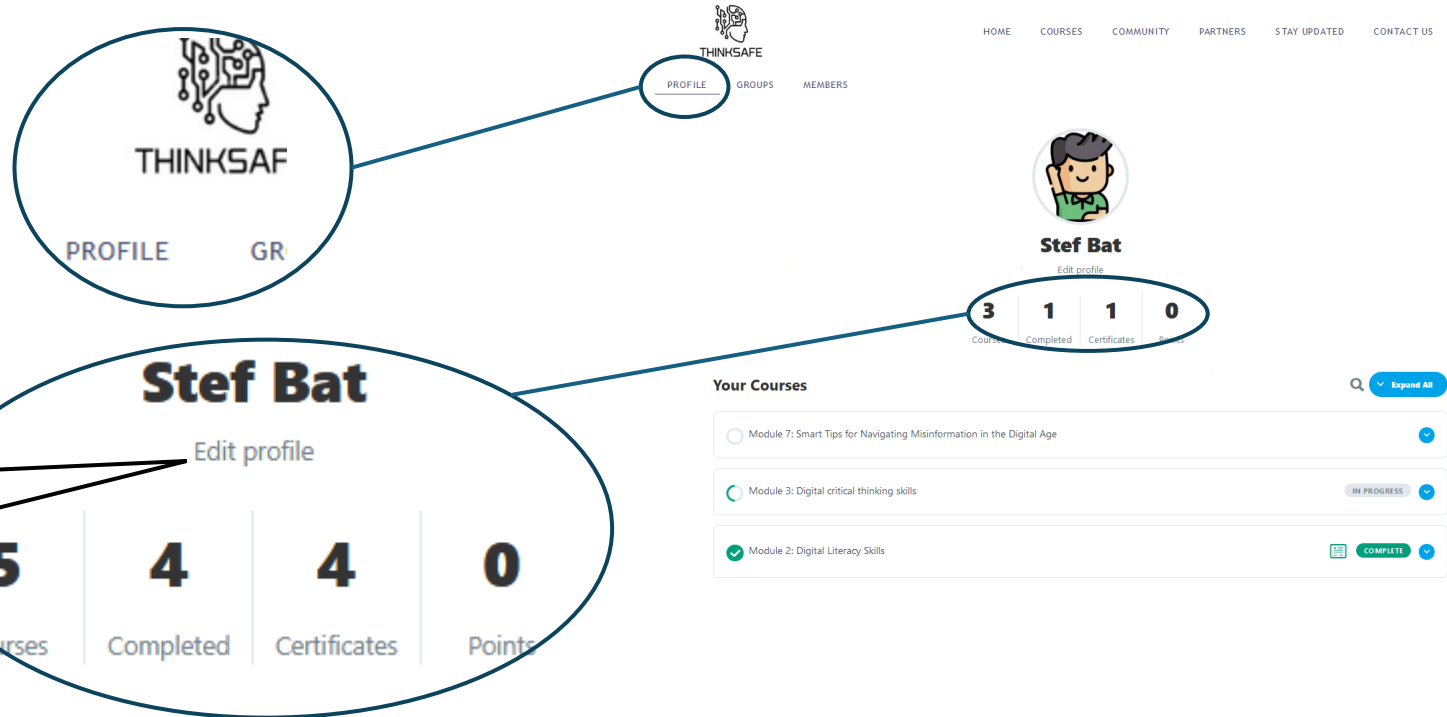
THINKSAFE

PROFILE GR

Stef Bat

Edit profile

5 urses | 4 Completed | 4 Certificates | 0 Points

THINKSAFE

HOME COURSES COMMUNITY PARTNERS STAY UPDATED CONTACT US

PROFILE GROUPS MEMBERS

Stef Bat

Edit profile

| 3 | 1 | 1 | 0 |
|---|---|---|---|
| Courses | Completed | Certificates | Points |

Your Courses

Expand All

Module 7: Smart Tips for Navigating Misinformation in the Digital Age

Module 3: Digital critical thinking skills IN PROGRESS

Module 2: Digital Literacy Skills COMPLETE